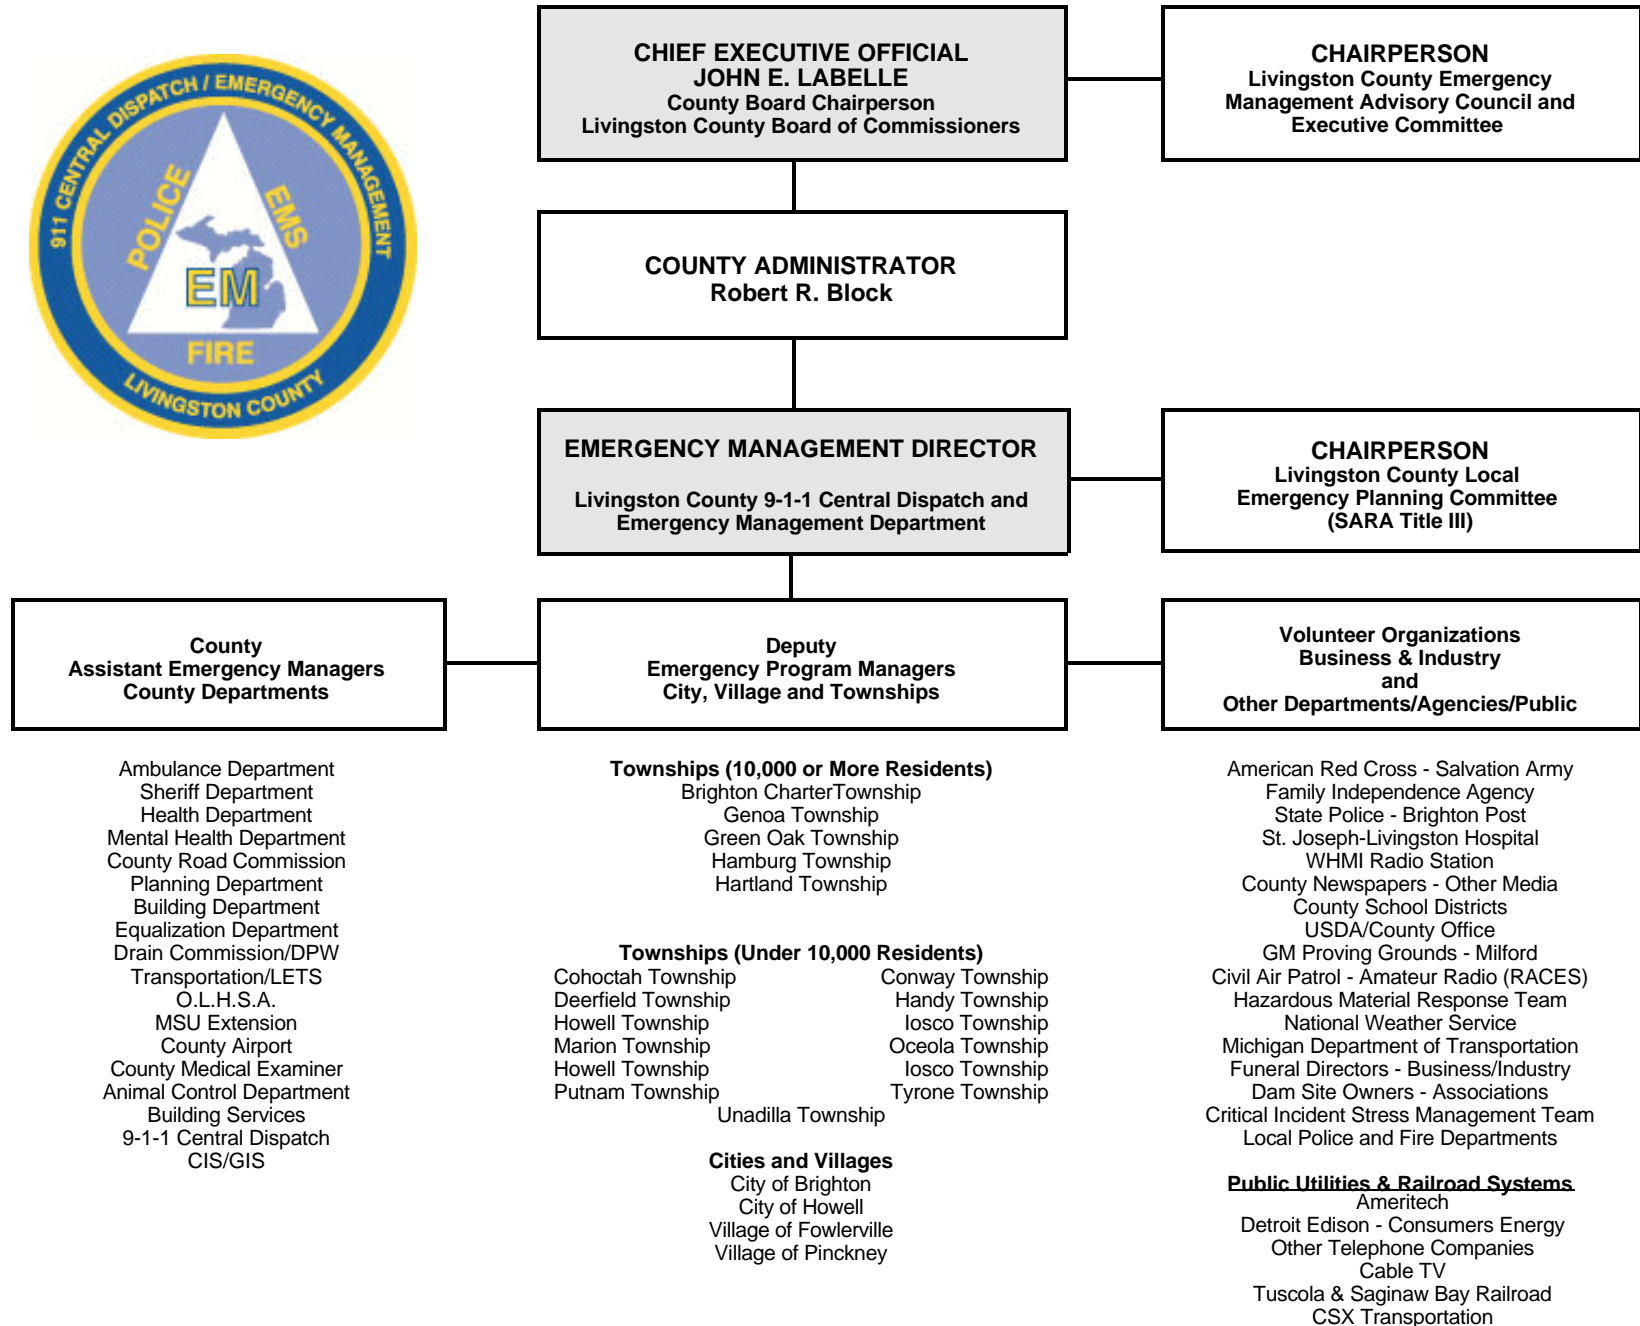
911 CENTRAL DISPATCH / EMERGENCY MANAGEMENT
POLICE
EMS
EM
FIRE
LIVINGSTON COUNTY

CHIEF EXECUTIVE OFFICIAL
JOHN E. LABELLE
County Board Chairperson
Livingston County Board of Commissioners

CHAIRPERSON
Livingston County Emergency Management Advisory Council and Executive Committee

COUNTY ADMINISTRATOR
Robert R. Block

EMERGENCY MANAGEMENT DIRECTOR

Livingston County 9-1-1 Central Dispatch and Emergency Management Department

CHAIRPERSON
Livingston County Local Emergency Planning Committee
(SARA Title III)

County
Assistant Emergency Managers
County Departments

Deputy
Emergency Program Managers
City, Village and Townships

Volunteer Organizations
Business & Industry
and
Other Departments/Agencies/Public

Ambulance Department
Sheriff Department
Health Department
Mental Health Department
County Road Commission
Planning Department
Building Department
Equalization Department
Drain Commission/DPW
Transportation/LETS
O.L.H.S.A.
MSU Extension
County Airport
County Medical Examiner
Animal Control Department
Building Services
9-1-1 Central Dispatch
CIS/GIS

Townships (10,000 or More Residents)
Brighton CharterTownship
Genoa Township
Green Oak Township
Hamburg Township
Hartland Township

Townships (Under 10,000 Residents)
Cohoctah Township
Deerfield Township
Howell Township
Marion Township
Howell Township
Putnam Township
Conway Township
Handy Township
Iosco Township
Oceola Township
Iosco Township
Tyrone Township
Unadilla Township

Cities and Villages
City of Brighton
City of Howell
Village of Fowlerville
Village of Pinckney

American Red Cross - Salvation Army
Family Independence Agency
State Police - Brighton Post
St. Joseph-Livingston Hospital
WHMI Radio Station
County Newspapers - Other Media
County School Districts
USDA/County Office
GM Proving Grounds - Milford
Civil Air Patrol - Amateur Radio (RACES)
Hazardous Material Response Team
National Weather Service
Michigan Department of Transportation
Funeral Directors - Business/Industry
Dam Site Owners - Associations
Critical Incident Stress Management Team
Local Police and Fire Departments

Public Utilities & Railroad Systems
Ameritech
Detroit Edison - Consumers Energy
Other Telephone Companies
Cable TV
Tuscola & Saginaw Bay Railroad
CSX Transportation